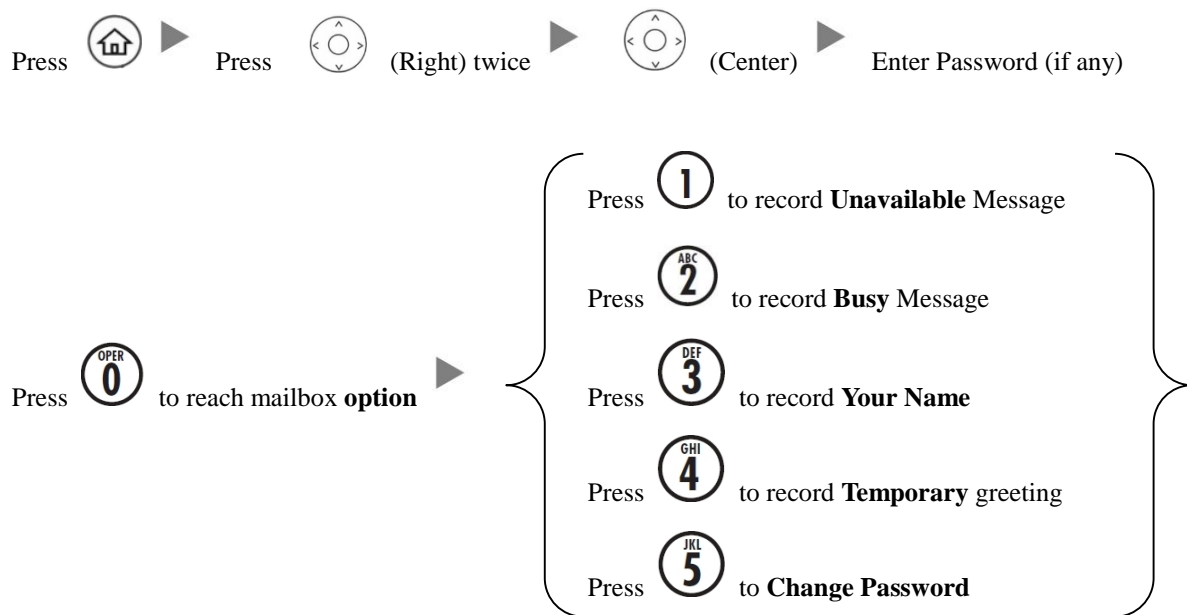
Press Press (Right) twice (Center) Enter Password (if any)

Press OPER 0 to reach mailbox **option**

Press 1 to record **Unavailable** Message

Press ABC 2 to record **Busy** Message

Press DEF 3 to record **Your Name**

Press GHI 4 to record **Temporary** greeting

Press JKL 5 to **Change Password**